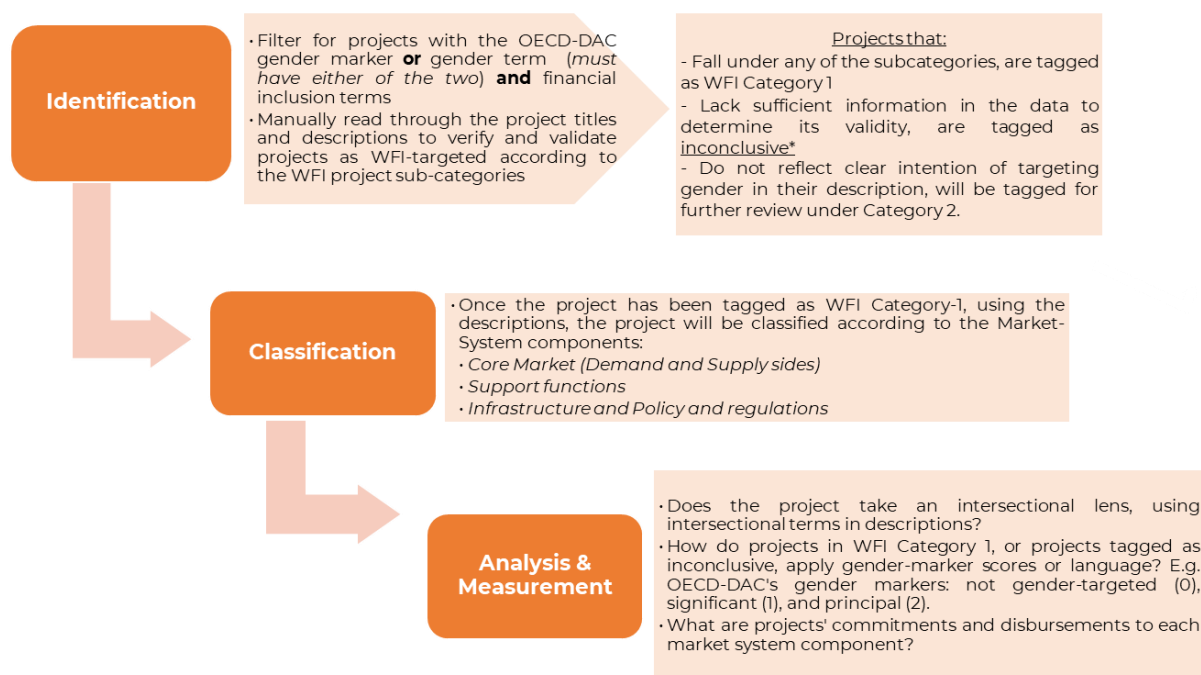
Identification

• Filter for projects with the OECD-DAC gender marker **or** gender term (*must have either of the two*) **and** financial inclusion terms
• Manually read through the project titles and descriptions to verify and validate projects as WFI-targeted according to the WFI project sub-categories

Projects that:
- Fall under any of the subcategories, are tagged as WFI Category 1
- Lack sufficient information in the data to determine its validity, are tagged as inconclusive*
- Do not reflect clear intention of targeting gender in their description, will be tagged for further review under Category 2.

Classification

• Once the project has been tagged as WFI Category-1, using the descriptions, the project will be classified according to the Market-System components:
• *Core Market (Demand and Supply sides)*
• *Support functions*
• *Infrastructure and Policy and regulations*

Analysis & Measurement

• Does the project take an intersectional lens, using intersectional terms in descriptions?
• How do projects in WFI Category 1, or projects tagged as inconclusive, apply gender-marker scores or language? E.g. OECD-DAC's gender markers: not gender-targeted (0), significant (1), and principal (2).
• What are projects' commitments and disbursements to each market system component?